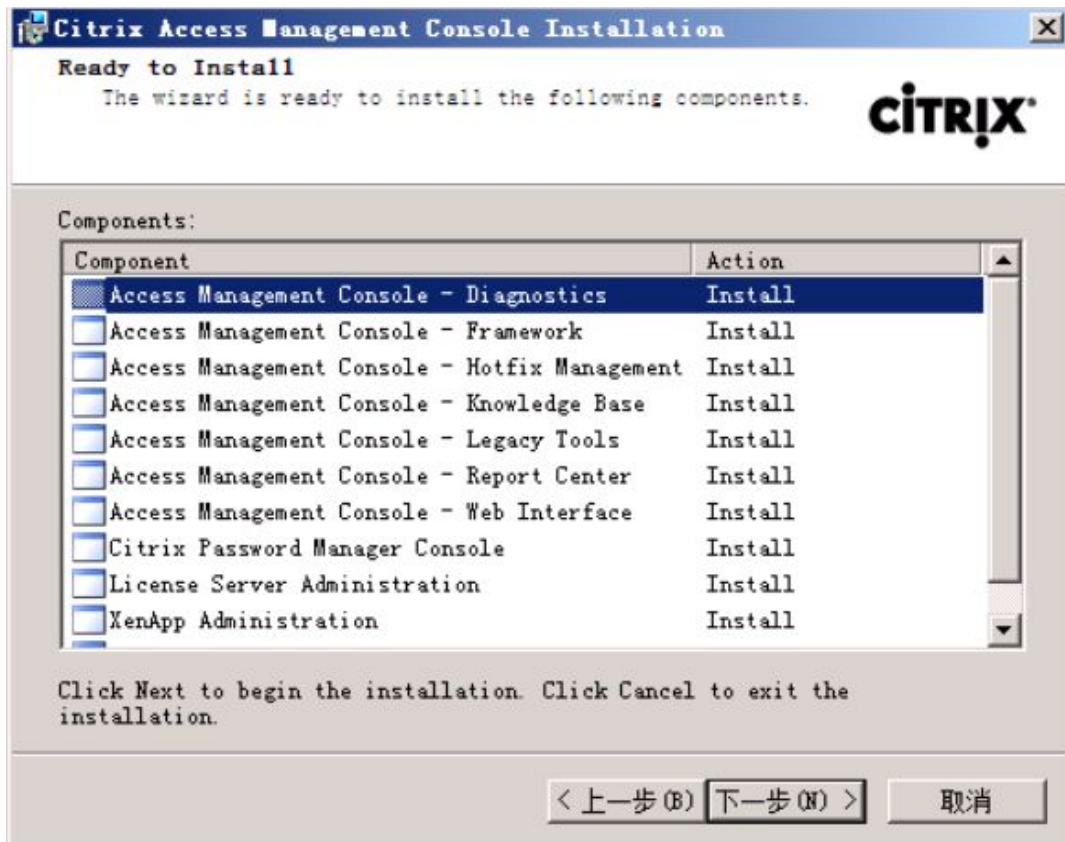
Citrix Access Management Console Installation

Ready to Install

The wizard is ready to install the following components.

CiTRiX

Components:

| Component | Action |
|---|---|
| Access Management Console - Diagnostics | Install |
| Access Management Console - Framework | Install |
| Access Management Console - Hotfix Management | Install |
| Access Management Console - Knowledge Base | Install |
| Access Management Console - Legacy Tools | Install |
| Access Management Console - Report Center | Install |
| Access Management Console - Web Interface | Install |
| Citrix Password Manager Console | Install |
| License Server Administration | Install |
| XenApp Administration | Install |

Click Next to begin the installation. Click Cancel to exit the installation.

< 上一步(B) 下一步(N) > 取消